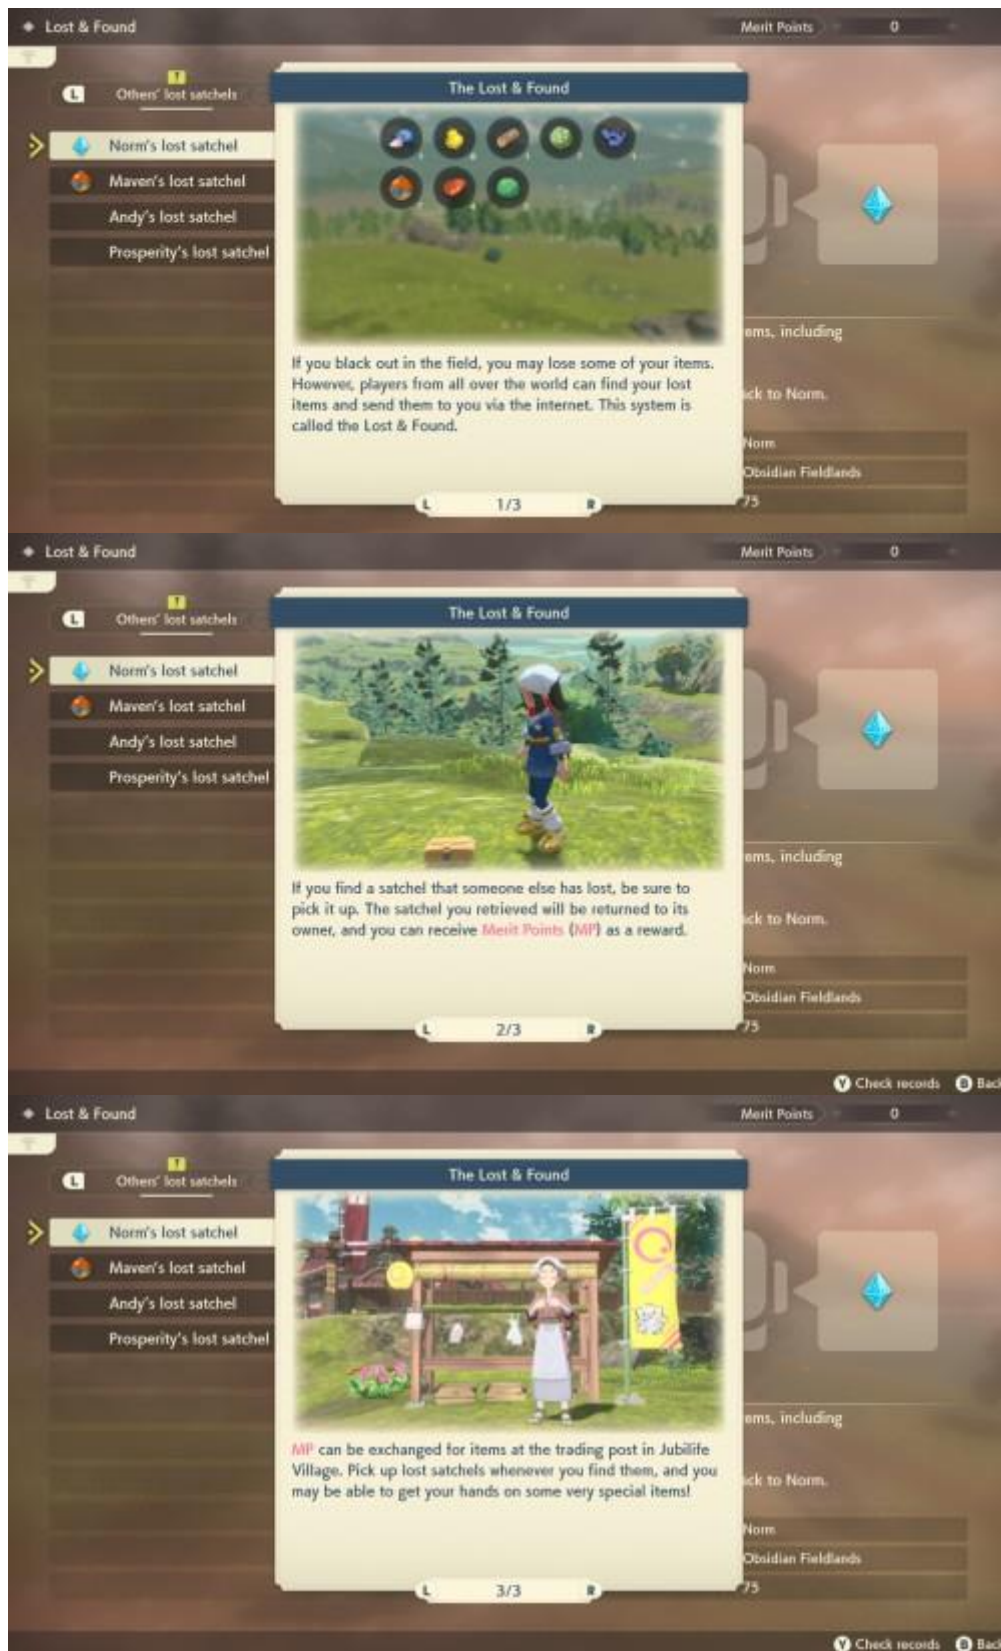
Lost & Found

Merit Points 0

L Others' lost satchels

Norm's lost satchel
Maven's lost satchel
Andy's lost satchel
Prosperity's lost satchel

The Lost & Found

If you black out in the field, you may lose some of your items. However, players from all over the world can find your lost items and send them to you via the internet. This system is called the Lost & Found.

L 1/3 R

ems, including

ck to Norm.

Norm
Obsidian Fieldlands
75

Lost & Found

Merit Points 0

L Others' lost satchels

Norm's lost satchel
Maven's lost satchel
Andy's lost satchel
Prosperity's lost satchel

The Lost & Found

If you find a satchel that someone else has lost, be sure to pick it up. The satchel you retrieved will be returned to its owner, and you can receive Merit Points (MP) as a reward.

L 2/3 R

ems, including

ck to Norm.

Norm
Obsidian Fieldlands
75

Y Check records B Bac

Lost & Found

Merit Points 0

L Others' lost satchels

Norm's lost satchel
Maven's lost satchel
Andy's lost satchel
Prosperity's lost satchel

The Lost & Found

MP can be exchanged for items at the trading post in Jubilife Village. Pick up lost satchels whenever you find them, and you may be able to get your hands on some very special items!

L 3/3 R

ems, including

ck to Norm.

Norm
Obsidian Fieldlands
75

Y Check records B Bac